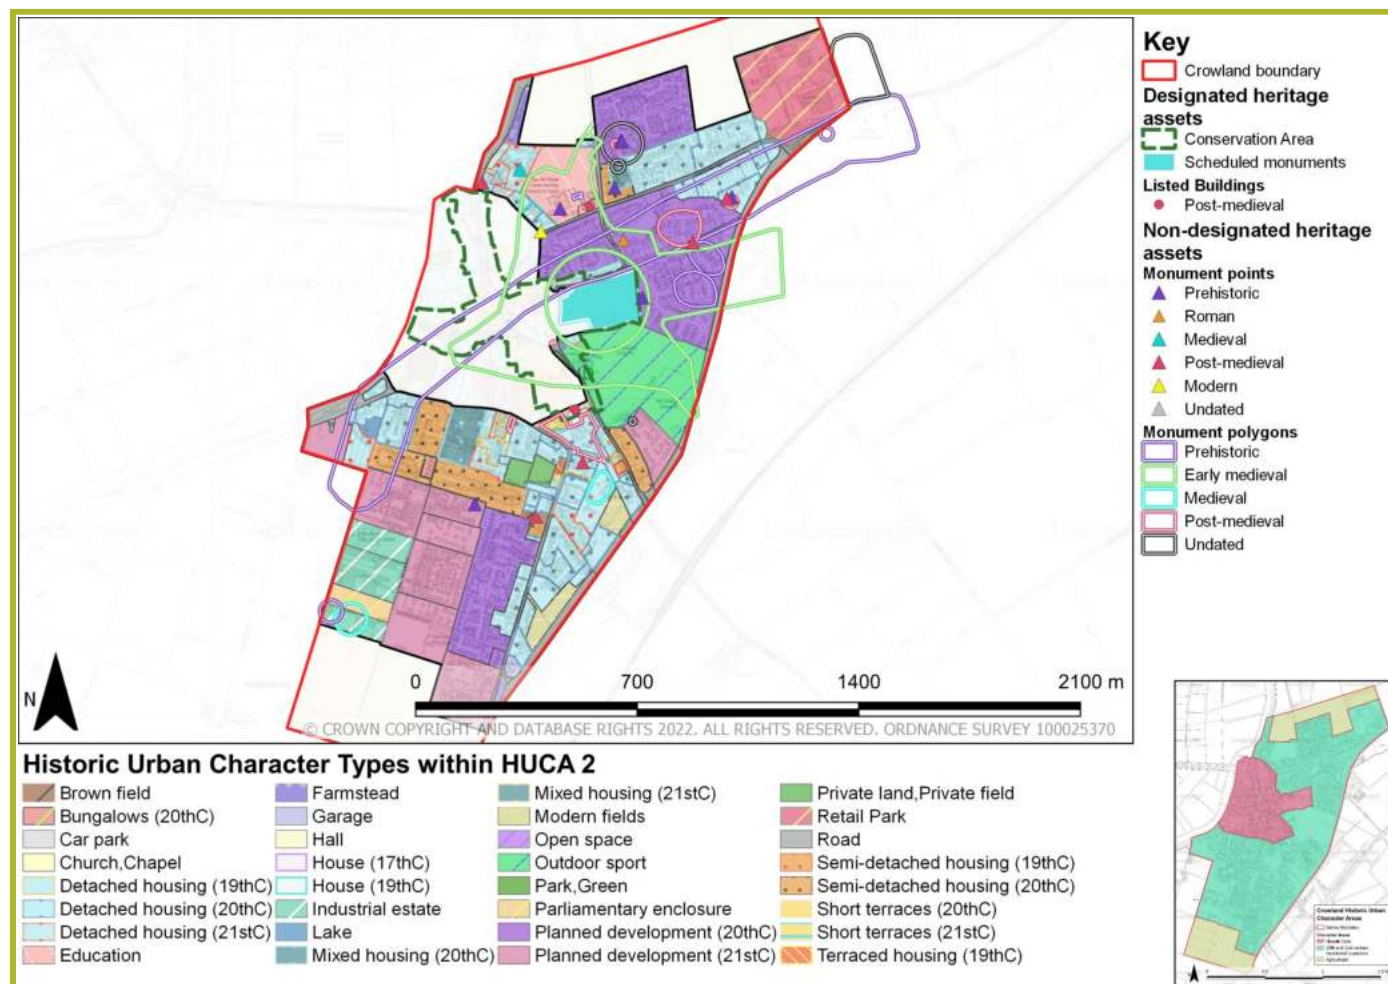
Key
Crowland boundary
Designated heritage assets
Conservation Area
Scheduled monuments
Listed Buildings
Post-medieval
Non-designated heritage assets
Monument points
Prehistoric
Roman
Medieval
Post-medieval
Modern
Undated
Monument polygons
Prehistoric
Early medieval
Medieval
Post-medieval
Undated

N

0 700 1400 2100 m

© CROWN COPYRIGHT AND DATABASE RIGHTS 2022. ALL RIGHTS RESERVED. ORDNANCE SURVEY 100025370

Historic Urban Character Types within HUCA 2

Brown field
Bungalows (20thC)
Car park
Church,Chapel
Detached housing (19thC)
Detached housing (20thC)
Detached housing (21stC)
Education

Farmstead
Garage
Hall
House (17thC)
House (19thC)
Industrial estate
Lake
Mixed housing (20thC)

Mixed housing (21stC)
Modern fields
Open space
Outdoor sport
Park,Green
Parliamentary enclosure
Planned development (20thC)
Planned development (21stC)

Private land,Private field
Retail Park
Road
Semi-detached housing (19thC)
Semi-detached housing (20thC)
Short terraces (20thC)
Short terraces (21stC)
Terraced housing (19thC)

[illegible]